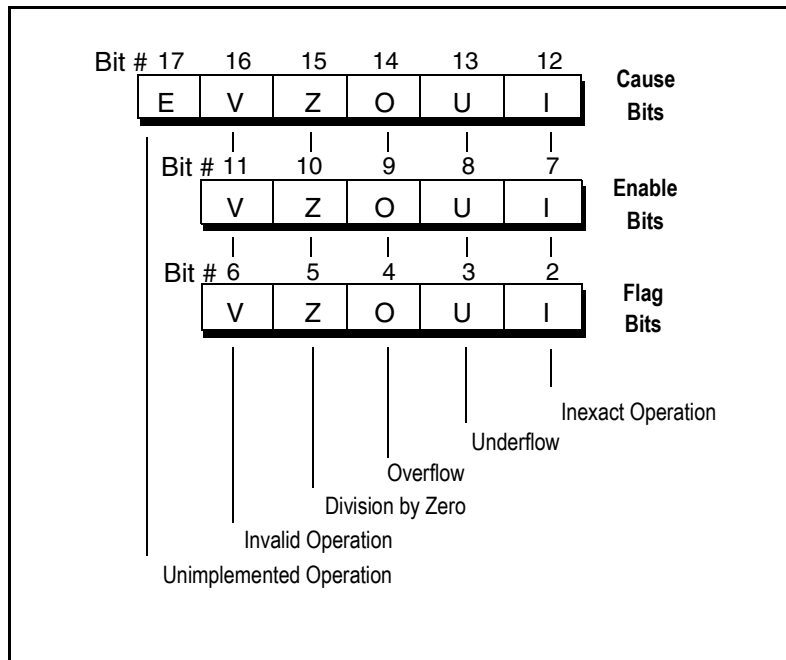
Bit # 17 16 15 14 13 12

| E | V | Z | O | U | I |
|---|---|---|---|---|---|

Cause Bits

Bit # 11 10 9 8 7

| V | Z | O | U | I |
|---|---|---|---|---|

Enable Bits

Bit # 6 5 4 3 2

| V | Z | O | U | I |
|---|---|---|---|---|

Flag Bits

Inexact Operation

Underflow

Overflow

Division by Zero

Invalid Operation

Unimplemented Operation